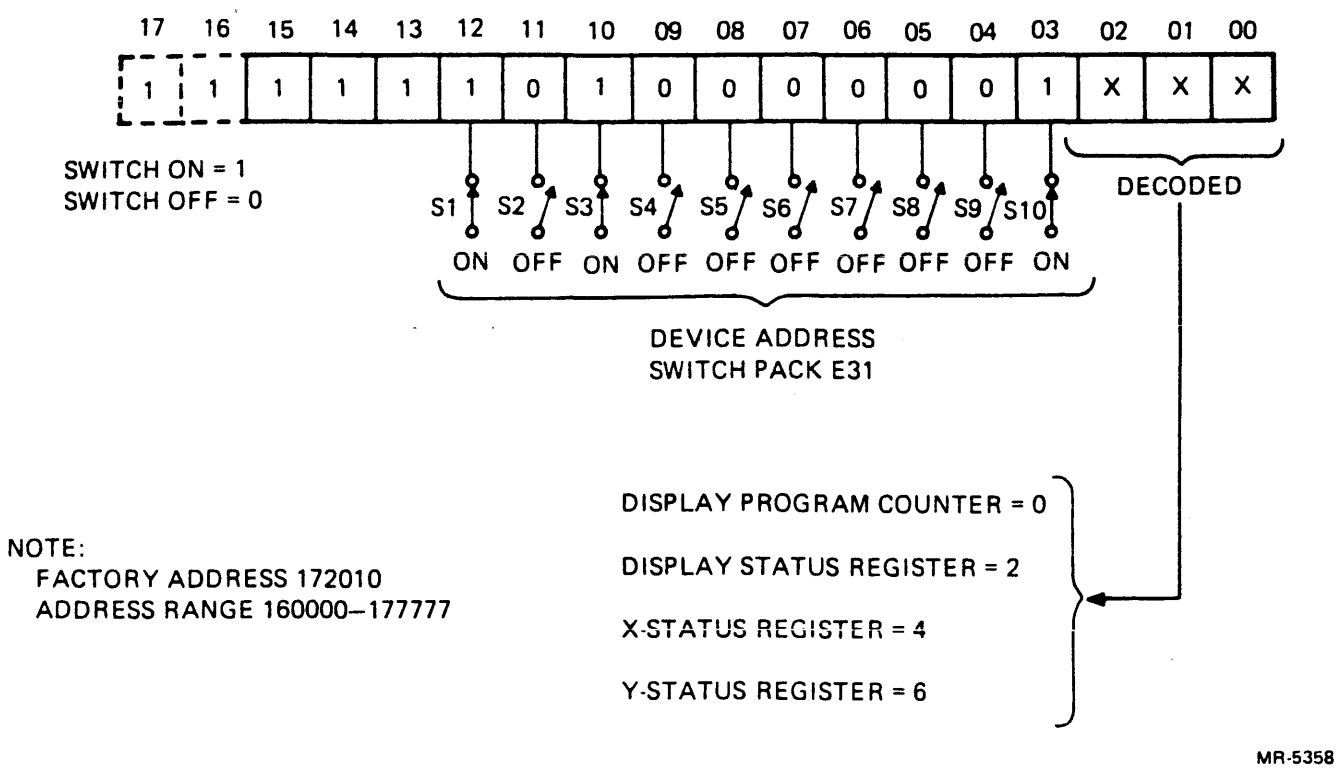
| 17 | 16 | 15 | 14 | 13 | 12 | 11 | 10 | 09 | 08 | 07 | 06 | 05 | 04 | 03 | 02 | 01 | 00 |
|---|---|---|---|---|---|---|---|---|---|---|---|---|---|---|---|---|---|
| 1 | 1 | 1 | 1 | 1 | 1 | 0 | 1 | 0 | 0 | 0 | 0 | 0 | 0 | 1 | X | X | X |

SWITCH ON = 1
SWITCH OFF = 0

S1 S2 S3 S4 S5 S6 S7 S8 S9 S10

ON OFF ON OFF OFF OFF OFF OFF OFF ON

DEVICE ADDRESS
SWITCH PACK E31

DECODED

DISPLAY PROGRAM COUNTER = 0

DISPLAY STATUS REGISTER = 2

X-STATUS REGISTER = 4

Y-STATUS REGISTER = 6

NOTE:
FACTORY ADDRESS 172010
ADDRESS RANGE 160000–177777

MR-5358